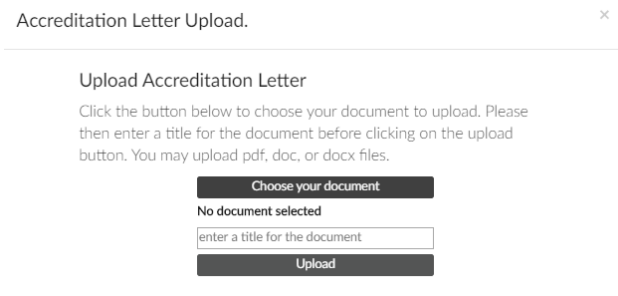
Accreditation Letter Upload.

×

Upload Accreditation Letter

Click the button below to choose your document to upload. Please then enter a title for the document before clicking on the upload button. You may upload pdf, doc, or docx files.

Choose your document

No document selected

enter a title for the document

Upload